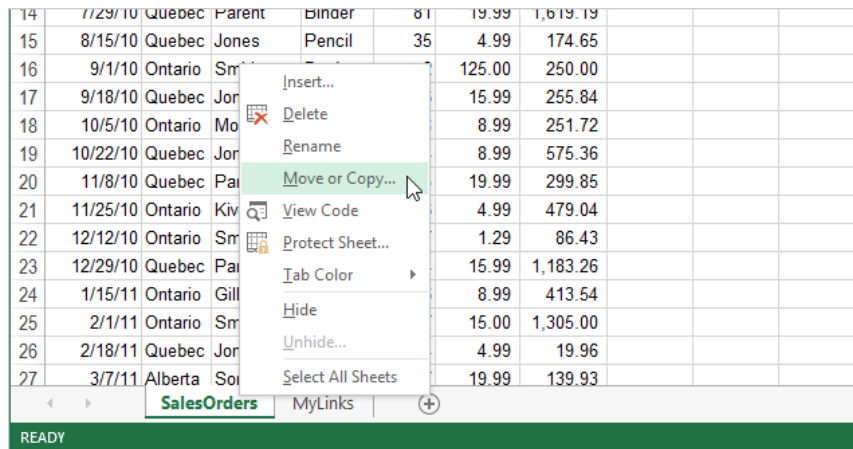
| 14 | 7/29/10 | Quebec | Parent | Binder | 81 | 19.99 | 1,619.19 |
|---|---|---|---|---|---|---|---|
| 15 | 8/15/10 | Quebec | Jones | Pencil | 35 | 4.99 | 174.65 |
| 16 | 9/1/10 | Ontario | Sm | | | 125.00 | 250.00 |
| 17 | 9/18/10 | Quebec | Jor | | | 15.99 | 255.84 |
| 18 | 10/5/10 | Ontario | Mo | | | 8.99 | 251.72 |
| 19 | 10/22/10 | Quebec | Jor | | | 8.99 | 575.36 |
| 20 | 11/8/10 | Quebec | Par | | | 19.99 | 299.85 |
| 21 | 11/25/10 | Ontario | Kiv | | | 4.99 | 479.04 |
| 22 | 12/12/10 | Ontario | Sm | | | 1.29 | 86.43 |
| 23 | 12/29/10 | Quebec | Par | | | 15.99 | 1,183.26 |
| 24 | 1/15/11 | Ontario | Gill | | | 8.99 | 413.54 |
| 25 | 2/1/11 | Ontario | Sm | | | 15.00 | 1,305.00 |
| 26 | 2/18/11 | Quebec | Jor | | | 4.99 | 19.96 |
| 27 | 3/7/11 | Alberta | Sor | | | 19.99 | 139.93 |

Insert...
Delete
Rename
Move or Copy...
View Code
Protect Sheet...
Tab Color
Hide
Unhide...
Select All Sheets

SalesOrders
MyLinks

READY